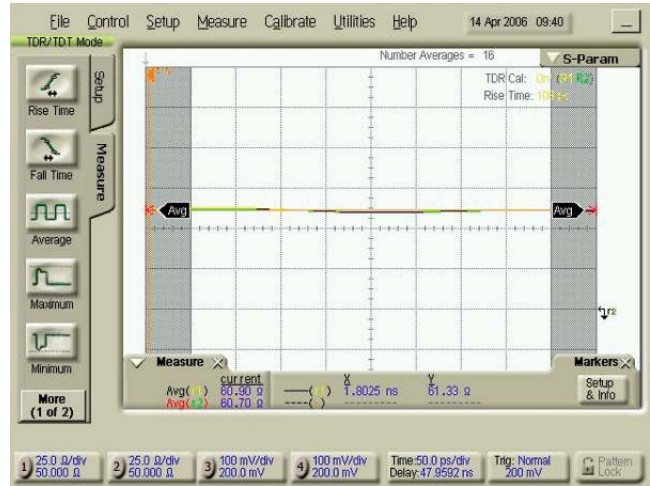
File Control Setup Measure Calibrate Utilities Help 14 Apr 2006 09:40

TDR/TDT Mode

Setup

Measure

Rise Time

Fall Time

Average

Maximum

Minimum

More (1 of 2)

Number Averages = 16

S-Param

TDR Cal: On (R1 R2)

Rise Time: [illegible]

Avg

Avg

Measure

Markers

current

Avg(R1) 80.90 Ω

Avg(R2) 80.70 Ω

X 1.8025 ns

Y 81.33 Ω

Setup & Info

1) 25.0 Ω/div 50.000 Ω

2) 25.0 Ω/div 50.000 Ω

3) 100 mV/div 200.0 mV

4) 100 mV/div 200.0 mV

Time:50.0 ps/div Delay:47.9592 ns

Trig: Normal 200 mV

Pattern Lock